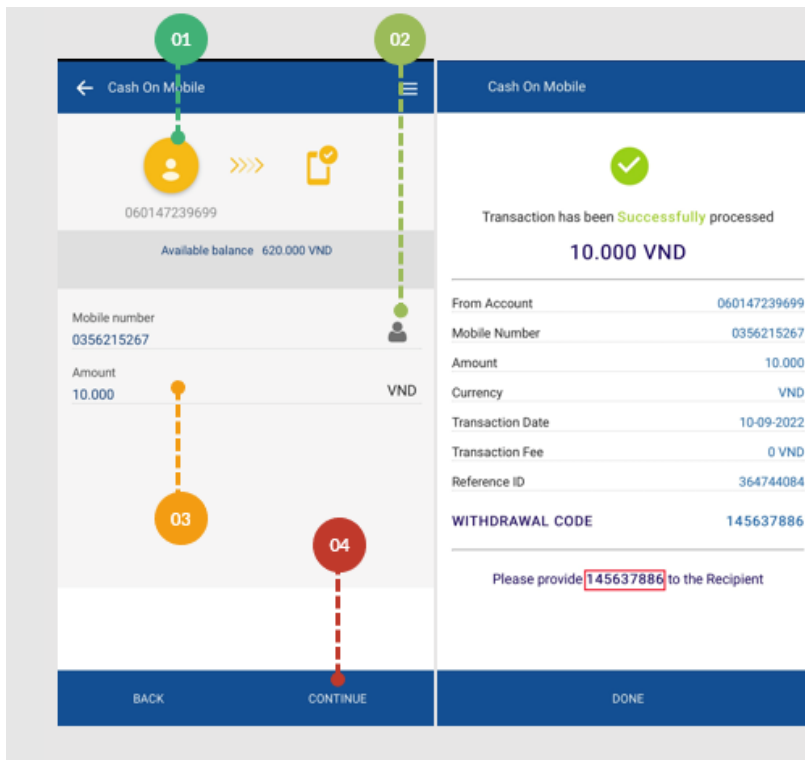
01

02

Cash On Mobile

060147239699

Available balance 620.000 VND

Mobile number
0356215267

Amount
10.000
VND

03

04

BACK
CONTINUE

Cash On Mobile

Transaction has been Successfully processed

10.000 VND

| From Account | 060147239699 |
|---|---|
| Mobile Number | 0356215267 |
| Amount | 10.000 |
| Currency | VND |
| Transaction Date | 10-09-2022 |
| Transaction Fee | 0 VND |
| Reference ID | 364744084 |
| WITHDRAWAL CODE | 145637886 |

Please provide 145637886 to the Recipient

DONE